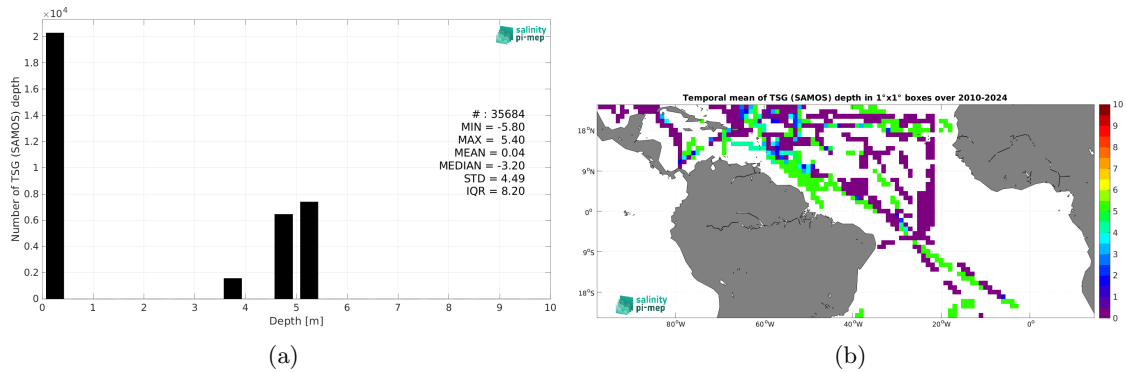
$\times 10^4$

Number of TSG (SAMOS) depth

2, 1.8, 1.6, 1.4, 1.2, 1, 0.8, 0.6, 0.4, 0.2, 0

0, 1, 2, 3, 4, 5, 6, 7, 8, 9, 10

Depth [m]

salinity pi-mep

# : 35684
MIN = -5.80
MAX = 5.40
MEAN = 0.04
MEDIAN = -3.20
STD = 4.49
IQR = 8.20

(a)

Temporal mean of TSG (SAMOS) depth in 1°x1° boxes over 2010-2024

18°N
9°N
0°
9°S
18°S

80°W, 60°W, 40°W, 20°W, 0°

10, 9, 8, 7, 6, 5, 4, 3, 2, 1, 0

salinity pi-mep

(b)